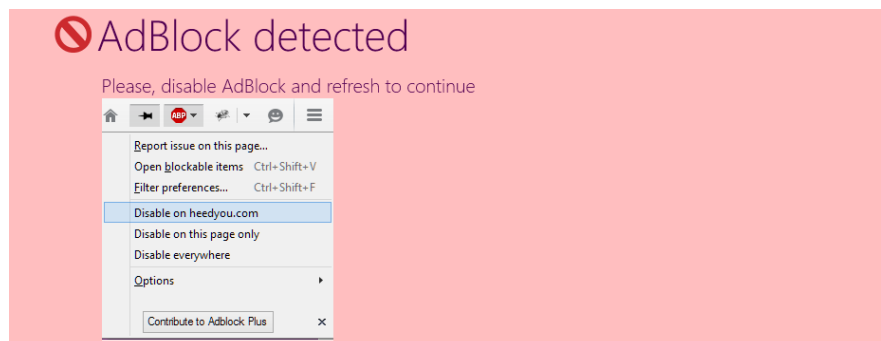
AdBlock detected

Please, disable AdBlock and refresh to continue

ABP

Report issue on this page...
Open blockable items Ctrl+Shift+V
Filter preferences... Ctrl+Shift+F
Disable on heedyou.com
Disable on this page only
Disable everywhere
Options
Contribute to Adblock Plus